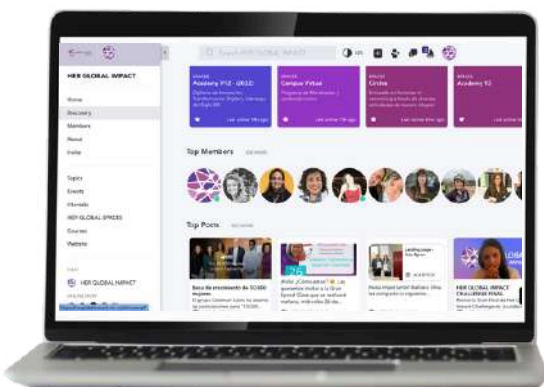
HER GLOBAL IMPACT

Home
Discovery
Members
About
Invite

Topics
Events
Mentors
HER GLOBAL SPACES
Courses
Website

HER GLOBAL IMPACT

Search HER GLOBAL IMPACT

Academy YTZ - 2022
Campus Virtual
Circles
Academy YZ

Top Members

Top Posts

HER GLOBAL IMPACT CHALLENGE FINAL